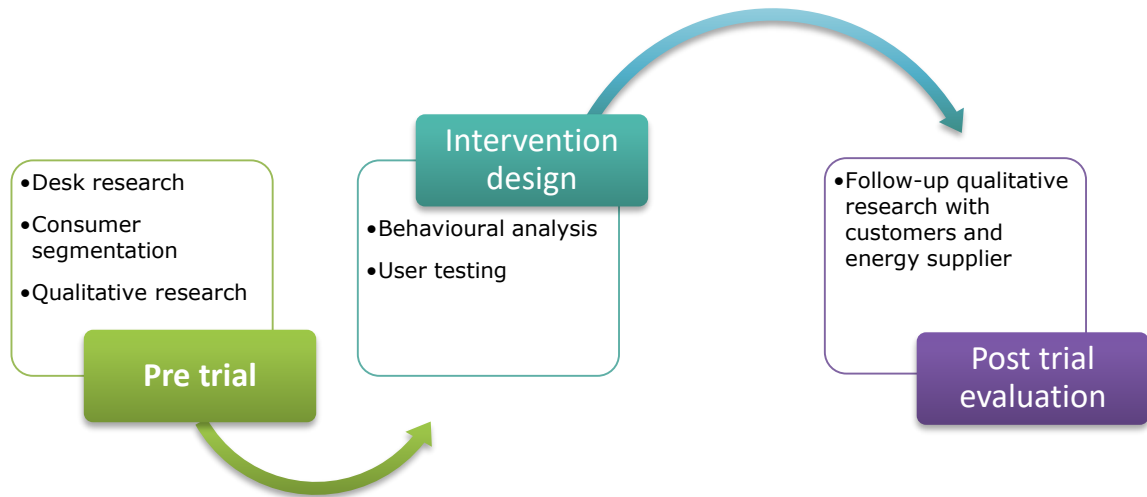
•Desk research
•Consumer segmentation
•Qualitative research

Pre trial

Intervention design

•Behavioural analysis
•User testing

•Follow-up qualitative research with customers and energy supplier

Post trial evaluation